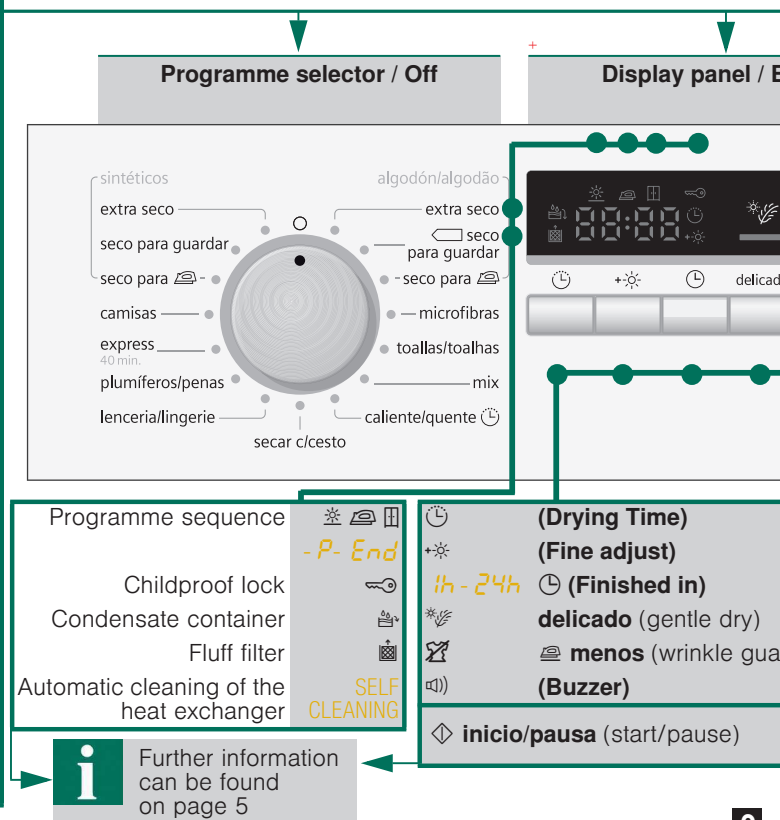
Programme selector / Off

Display panel / B

sintéticos
extra seco
seco para guardar
seco para
camisas
express
40 min.
plumíferos/penas
lenceria/lingerie
secar c/cesto
caliente/quente
mix
toallas/toalhas
microfibras
seco para
seco
para guardar
extra seco
algodón/algodão

88:88

delicad

Programme sequence
-P- End
Childproof lock
Condensate container
Fluff filter
Automatic cleaning of the heat exchanger
SELF CLEANING

(Drying Time)
(Fine adjust)
1h - 24h (Finished in)
delicado (gentle dry)
menos (wrinkle gua
(Buzzer)

inicio/pausa (start/pause)

Further information can be found on page 5